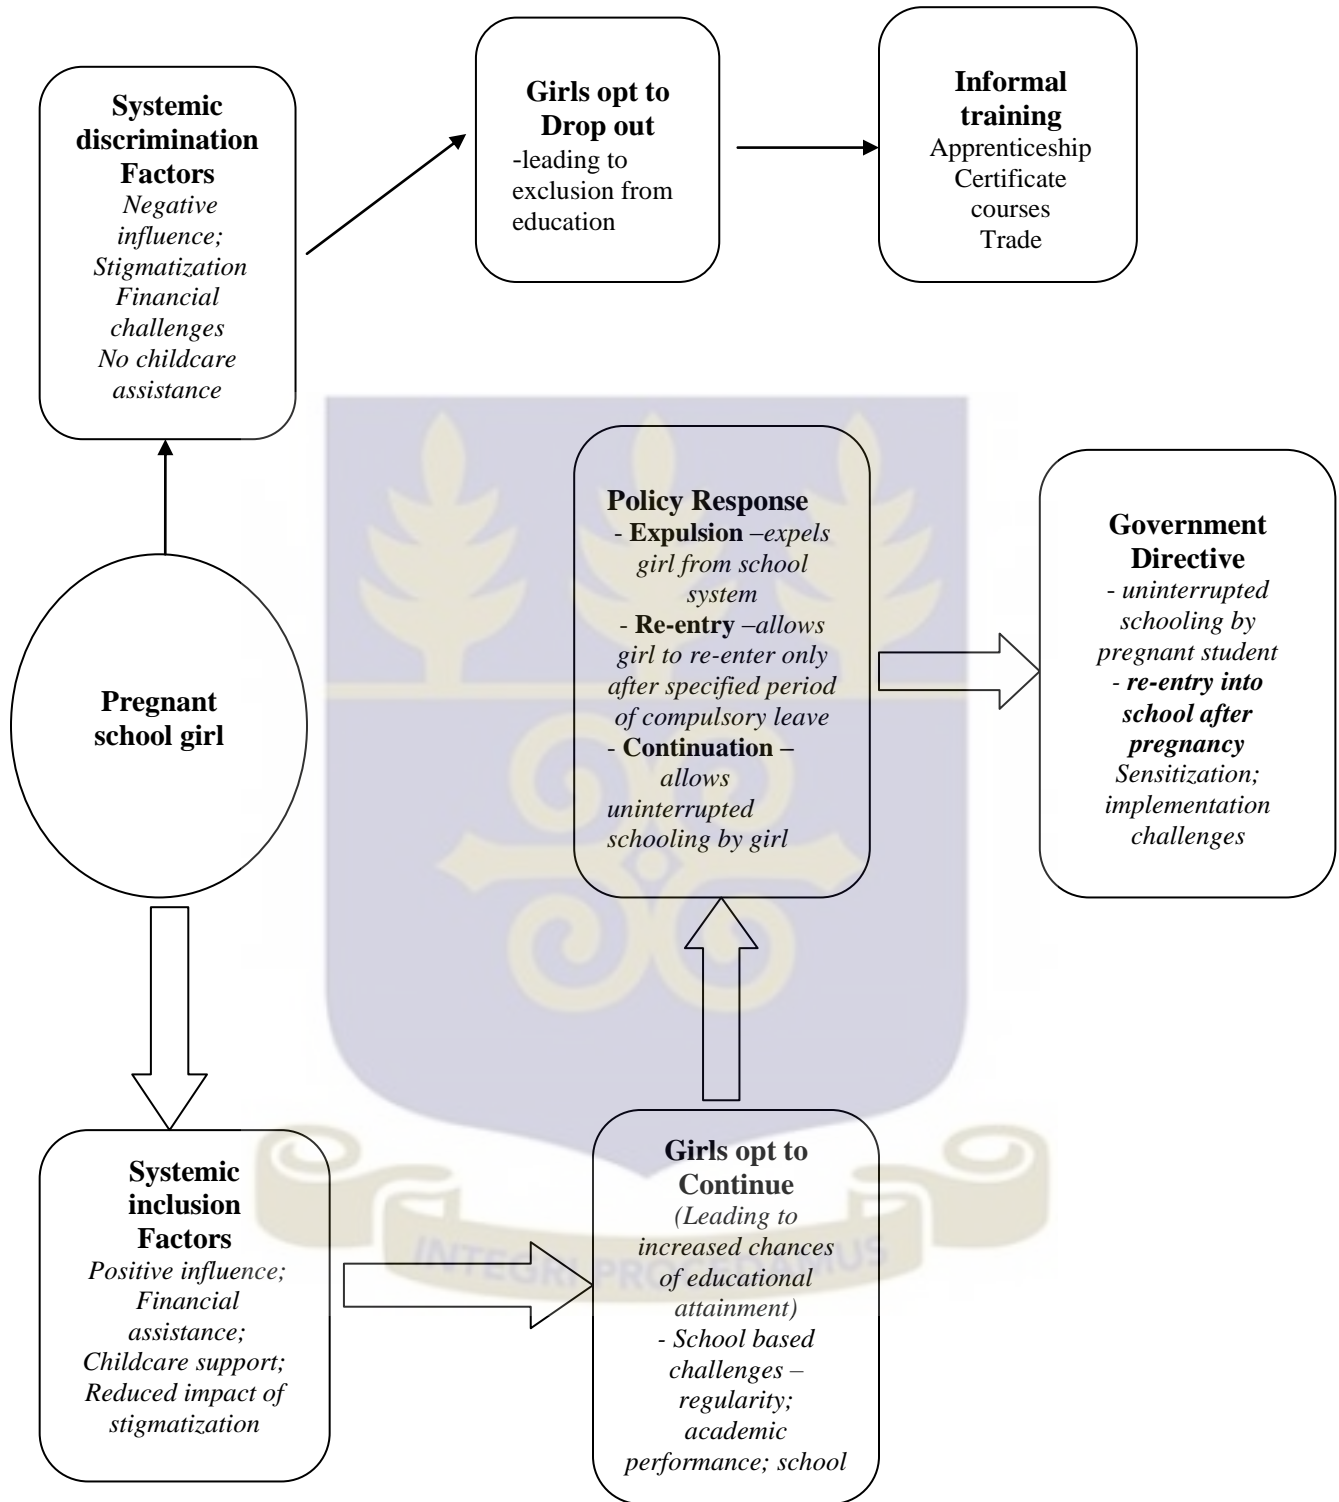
Systemic discrimination Factors
Negative influence;
Stigmatization
Financial challenges
No childcare assistance

Girls opt to Drop out
-leading to exclusion from education

Informal training
Apprenticeship
Certificate courses
Trade

Pregnant school girl

Policy Response
- Expulsion –expels girl from school system
- Re-entry –allows girl to re-enter only after specified period of compulsory leave
- Continuation – allows uninterrupted schooling by girl

Government Directive
- uninterrupted schooling by pregnant student
- re-entry into school after pregnancy
Sensitization; implementation challenges

Systemic inclusion Factors
Positive influence;
Financial assistance;
Childcare support;
Reduced impact of stigmatization

Girls opt to Continue
(Leading to increased chances of educational attainment)
- School based challenges – regularity; academic performance; school

INTEGRI PROCEDAMUS